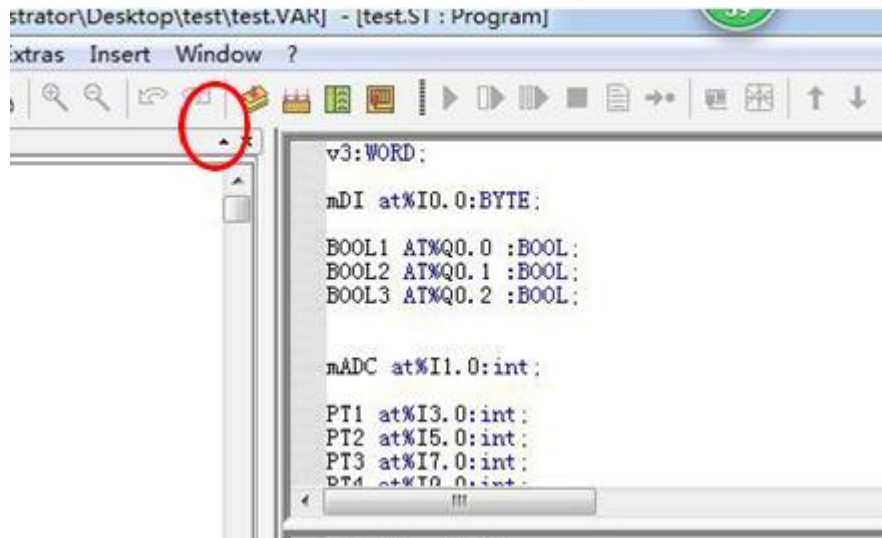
strator\Desktop\test\test.VAR] - [test.ST : Program]

xtras Insert Window ?

v3:WORD;

mDI at%I0.0:BYTE;

BOOL1 AT%Q0.0 :BOOL;
BOOL2 AT%Q0.1 :BOOL;
BOOL3 AT%Q0.2 :BOOL;

mADC at%I1.0:int;

PT1 at%I3.0:int;
PT2 at%I5.0:int;
PT3 at%I7.0:int;
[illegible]